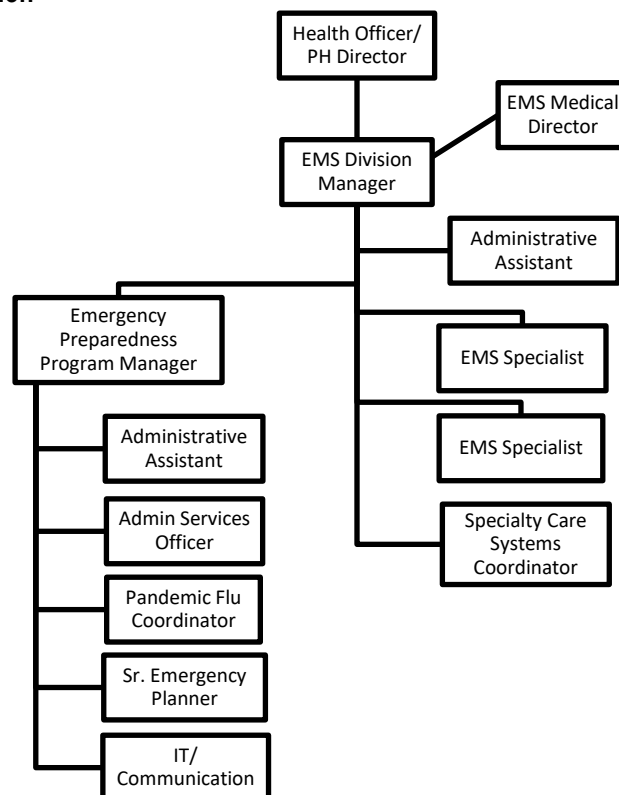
Health Officer/ PH Director

EMS Medical Director

EMS Division Manager

Administrative Assistant

Emergency Preparedness Program Manager

EMS Specialist

EMS Specialist

Specialty Care Systems Coordinator

Administrative Assistant

Admin Services Officer

Pandemic Flu Coordinator

Sr. Emergency Planner

IT/ Communication